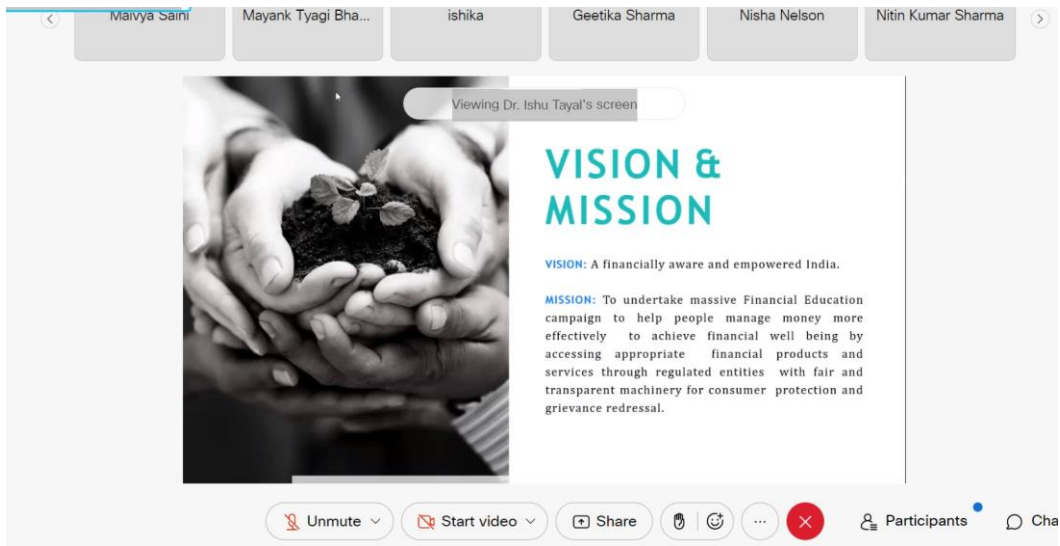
Malvya Saini

Mayank Tyagi Bha...

ishika

Geetika Sharma

Nisha Nelson

Nitin Kumar Sharma

Viewing Dr. Ishu Tayal's screen

VISION & MISSION

VISION: A financially aware and empowered India.

MISSION: To undertake massive Financial Education campaign to help people manage money more effectively to achieve financial well being by accessing appropriate financial products and services through regulated entities with fair and transparent machinery for consumer protection and grievance redressal.

Unmute

Start video

Share

...

Participants

Cha